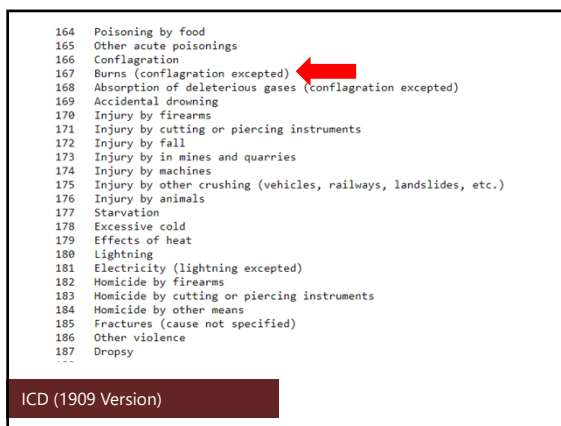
164 Poisoning by food
165 Other acute poisonings
166 Conflagration
167 Burns (conflagration excepted)
168 Absorption of deleterious gases (conflagration excepted)
169 Accidental drowning
170 Injury by firearms
171 Injury by cutting or piercing instruments
172 Injury by fall
173 Injury by in mines and quarries
174 Injury by machines
175 Injury by other crushing (vehicles, railways, landslides, etc.)
176 Injury by animals
177 Starvation
178 Excessive cold
179 Effects of heat
180 Lightning
181 Electricity (lightning excepted)
182 Homicide by firearms
183 Homicide by cutting or piercing instruments
184 Homicide by other means
185 Fractures (cause not specified)
186 Other violence
187 Dropsy

ICD (1909 Version)